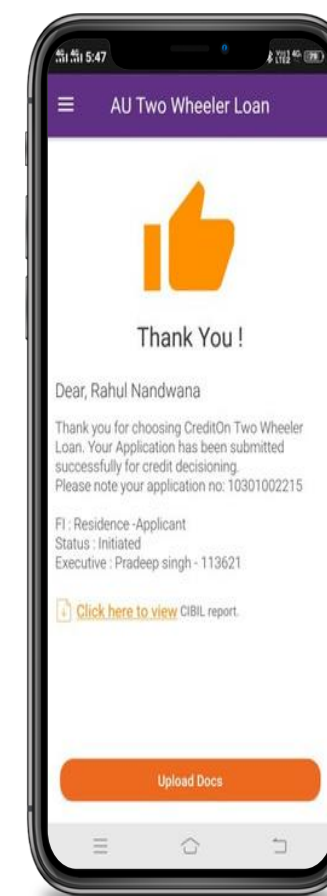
5:47

AU Two Wheeler Loan

Thank You !

Dear, Rahul Nandwana

Thank you for choosing CreditOn Two Wheeler Loan. Your Application has been submitted successfully for credit decisioning. Please note your application no: 10301002215

FI : Residence -Applicant
Status : Initiated
Executive : Pradeep singh - 113621

Click here to view CIBIL report.

Upload Docs